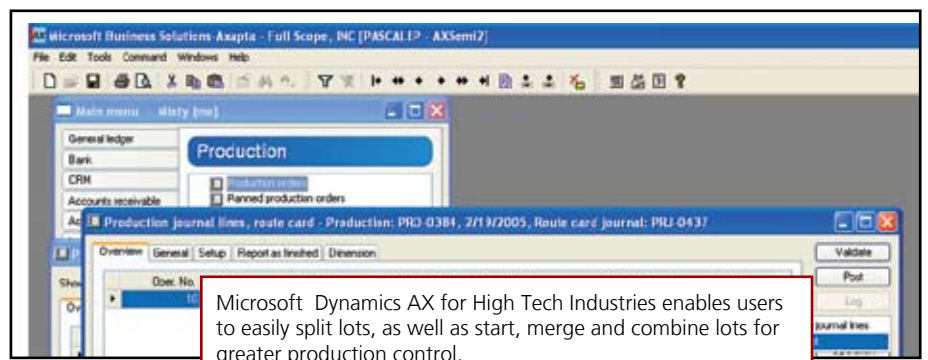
Microsoft Business Solutions-Axapta - Full Scope, INC [PASCALE? - AXSemi2]

File Edit Tools Command Windows Help

Main menu - Misty (me)

General ledger
Bank
CRM
Accounts receivable
Ac

Production

Production orders
Planned production orders

Production journal lines, route card - Production: PRO-0384, 2/19/2005, Route card journal: PRJ-0437

Overview General Setup Report as finished Dimension

Oper. No.
10

Validate
Post
Log
journal lines

Microsoft Dynamics AX for High Tech Industries enables users to easily split lots, as well as start, merge and combine lots for greater production control.